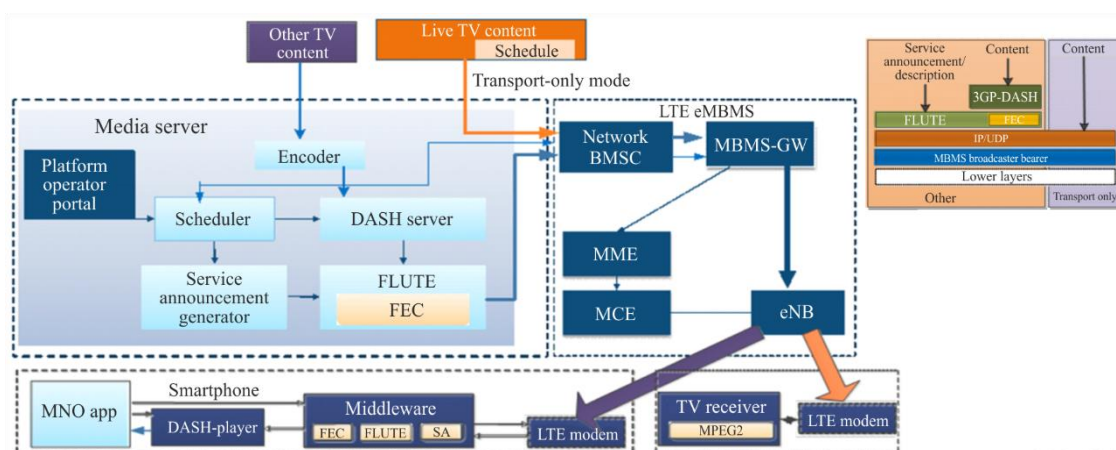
Other TV content

Live TV content
Schedule

Transport-only mode

Media server

Encoder

Platform operator portal

Scheduler

DASH server

Service announcement generator

FLUTE

FEC

LTE eMBMS

Network BMSC

MBMS-GW

MME

MCE

eNB

Service announcement/ description

Content

3GP-DASH

FLUTE

FEC

Content

IP/UDP

MBMS broadcaster bearer

Lower layers

Other

Transport only

MNO app

Smartphone

DASH-player

Middleware

FEC

FLUTE

SA

LTE modem

TV receiver

MPEG2

LTE modem